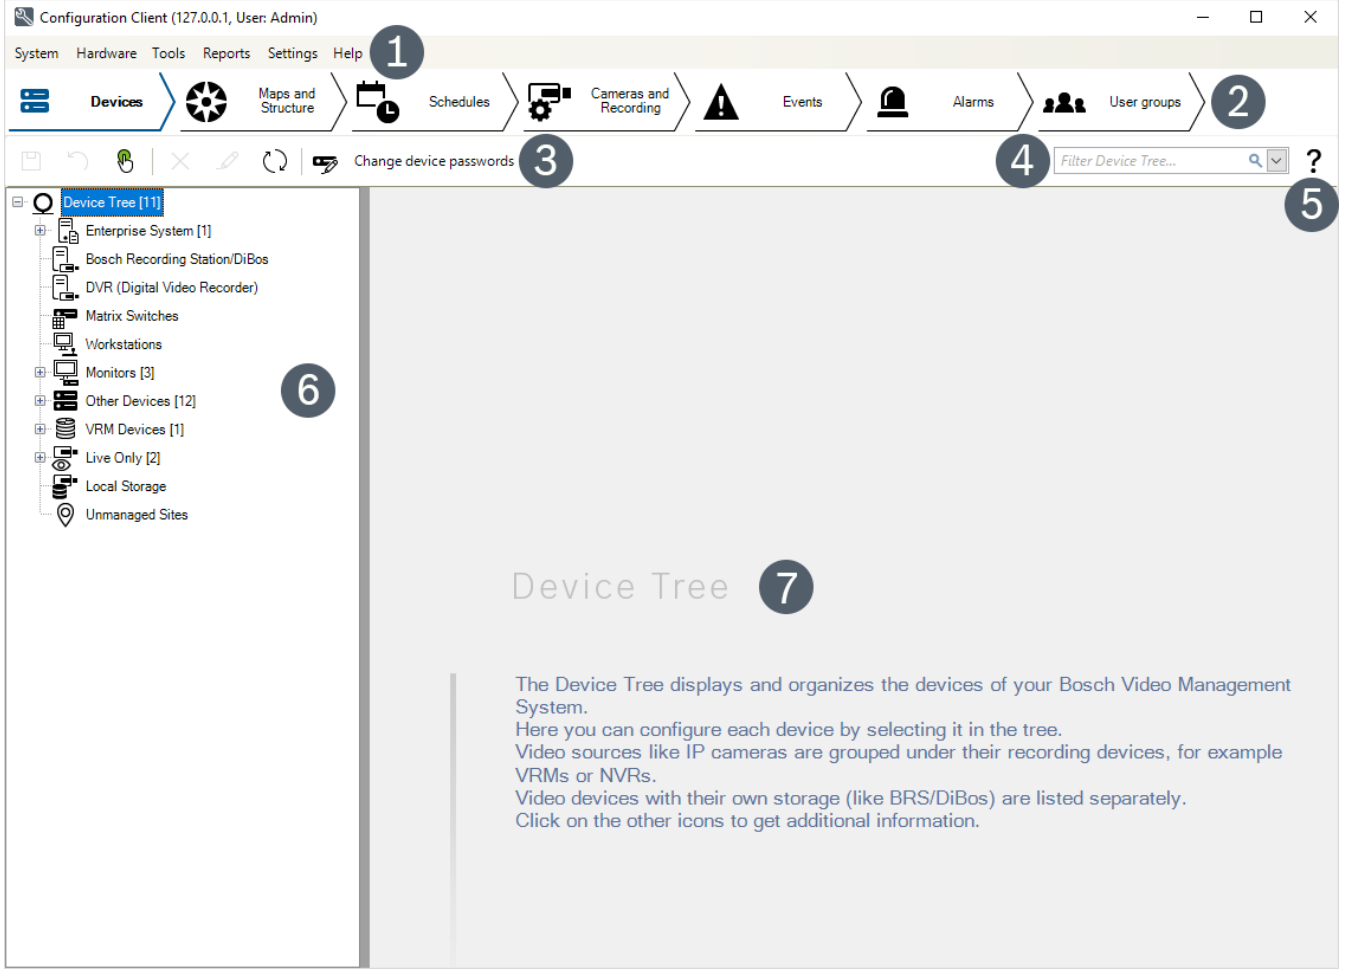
Configuration Client (127.0.0.1, User: Admin)

System Hardware Tools Reports Settings Help 1

Devices Maps and Structure Schedules Cameras and Recording Events Alarms User groups 2

Change device passwords 3

4 Filter Device Tree... ?

5

Device Tree [11]
Enterprise System [1]
Bosch Recording Station/DiBos
DVR (Digital Video Recorder)
Matrix Switches
Workstations
Monitors [3]
Other Devices [12]
VRM Devices [1]
Live Only [2]
Local Storage
Unmanaged Sites

6

Device Tree 7

The Device Tree displays and organizes the devices of your Bosch Video Management System.
Here you can configure each device by selecting it in the tree.
Video sources like IP cameras are grouped under their recording devices, for example VRMs or NVRs.
Video devices with their own storage (like BRS/DiBos) are listed separately.
Click on the other icons to get additional information.